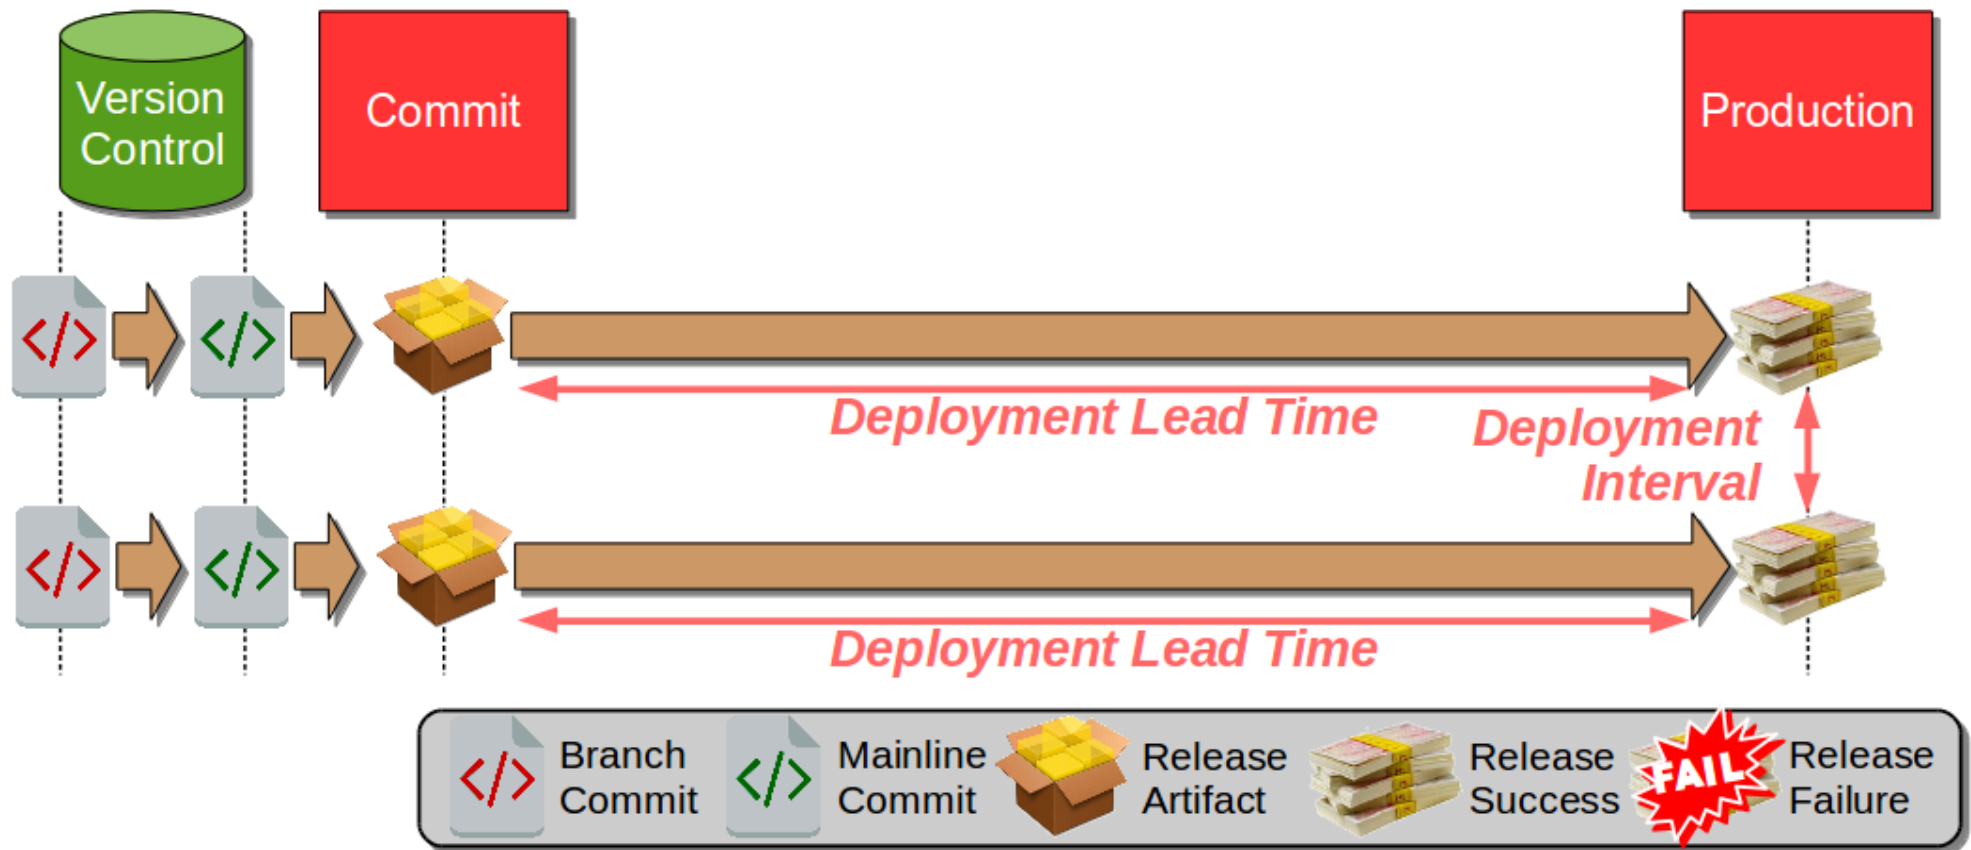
Version Control

Commit

Production

</>

</>

Deployment Lead Time

Deployment Interval

</>

</>

Deployment Lead Time

</> Branch Commit

</> Mainline Commit

Release Artifact

Release Success

FAIL Release Failure